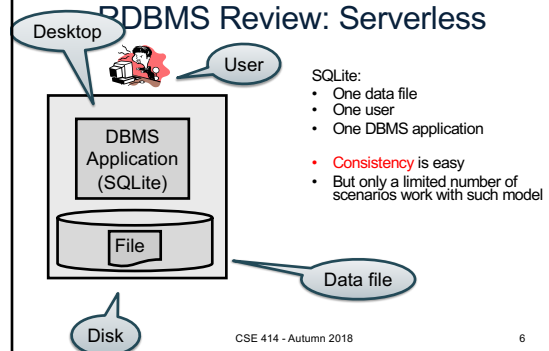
RDBMS Review: Serverless

Desktop

User

DBMS Application (SQLite)

File

Data file

Disk

SQLite:
• One data file
• One user
• One DBMS application

• Consistency is easy
• But only a limited number of scenarios work with such model

CSE 414 - Autumn 2018

6